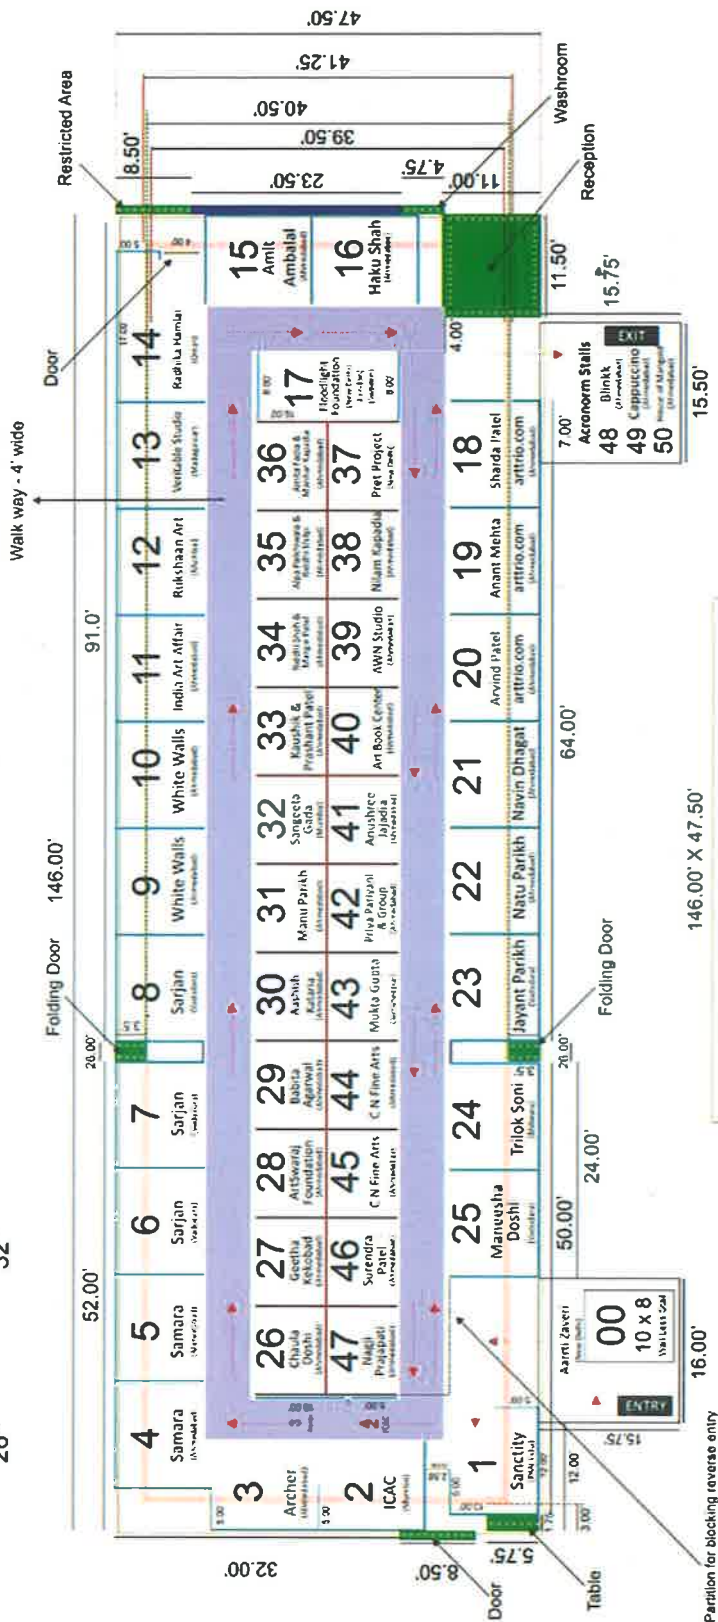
47.50'
41.25'
40.50'
39.50'
23.50'
4.75'
11.00'
8.50'
Restricted Area
Washroom
Reception
Door
Walk way - 4' wide
91.0'
146.00'
Folding Door
Folding Door
52.00'
50.00'
24.00'
64.00'
146.00' X 47.50'
32.00'
8.50'
5.75'
16.00'
15.75'
11.50'
15.75'
15.50'
4.00
20.00'
20.00'
Door
Table
Partition for blocking reverse entry

15 Amit Ambalal (Ahmedabad)
16 Haku Shah (Ahmedabad)
14 Radhika Hamlai
13 Veritable Studio
12 Rukhsaan Art
11 India Art Affair (Ahmedabad)
10 White Walls (Ahmedabad)
9 White Walls (Ahmedabad)
8 Sarjan
7 Sarjan
6 Sarjan
5 Samara
4 Samara (Ahmedabad)
3 Archer (Ahmedabad)
2 ICAC
1 Sanctity
17 Floodlight Foundation
36
37 Pret Project (New Delhi)
35
38 Nilam Kapadia
34
39 AWN Studio (Ahmedabad)
33 Kaushik & Prashant Patel (Ahmedabad)
40 Art Book Center (Ahmedabad)
32 Sangeeta Gadia
41 Anushree Jajadia (Ahmedabad)
31 Manu Parekh (Ahmedabad)
42 Priya Pariyani & Group (Ahmedabad)
30 Aashish Kataria
43 Mukta Gupta
29 Babita Agarwal (Ahmedabad)
44 C N Fine Arts (Ahmedabad)
28 Artswaraj Foundation
45 C N Fine Arts (Ahmedabad)
27 Geetha Kakdbad
46 Surendra Patel (Ahmedabad)
26 Chaula Doshi (Ahmedabad)
47 Nagji Prajapati (Ahmedabad)
18 Sharda Patel arttrio.com (Ahmedabad)
19 Anant Mehta arttrio.com (Ahmedabad)
20 Arvind Patel arttrio.com (Ahmedabad)
21 Navin Dhagat (Ahmedabad)
22 Natu Parikh (Ahmedabad)
23 Jayant Parikh
24 Trilok Soni
25 Manusha Doshi
Acronorm Stalls
48 Blinkk (Ahmedabad)
49 Cappuccino (Ahmedabad)
50 House of Mangoes (Ahmedabad)
7.00'
EXIT
ENTRY
Aarti Zaveri (New Delhi)
00
10 x 8
Wall Less Seat
12.00
3.00